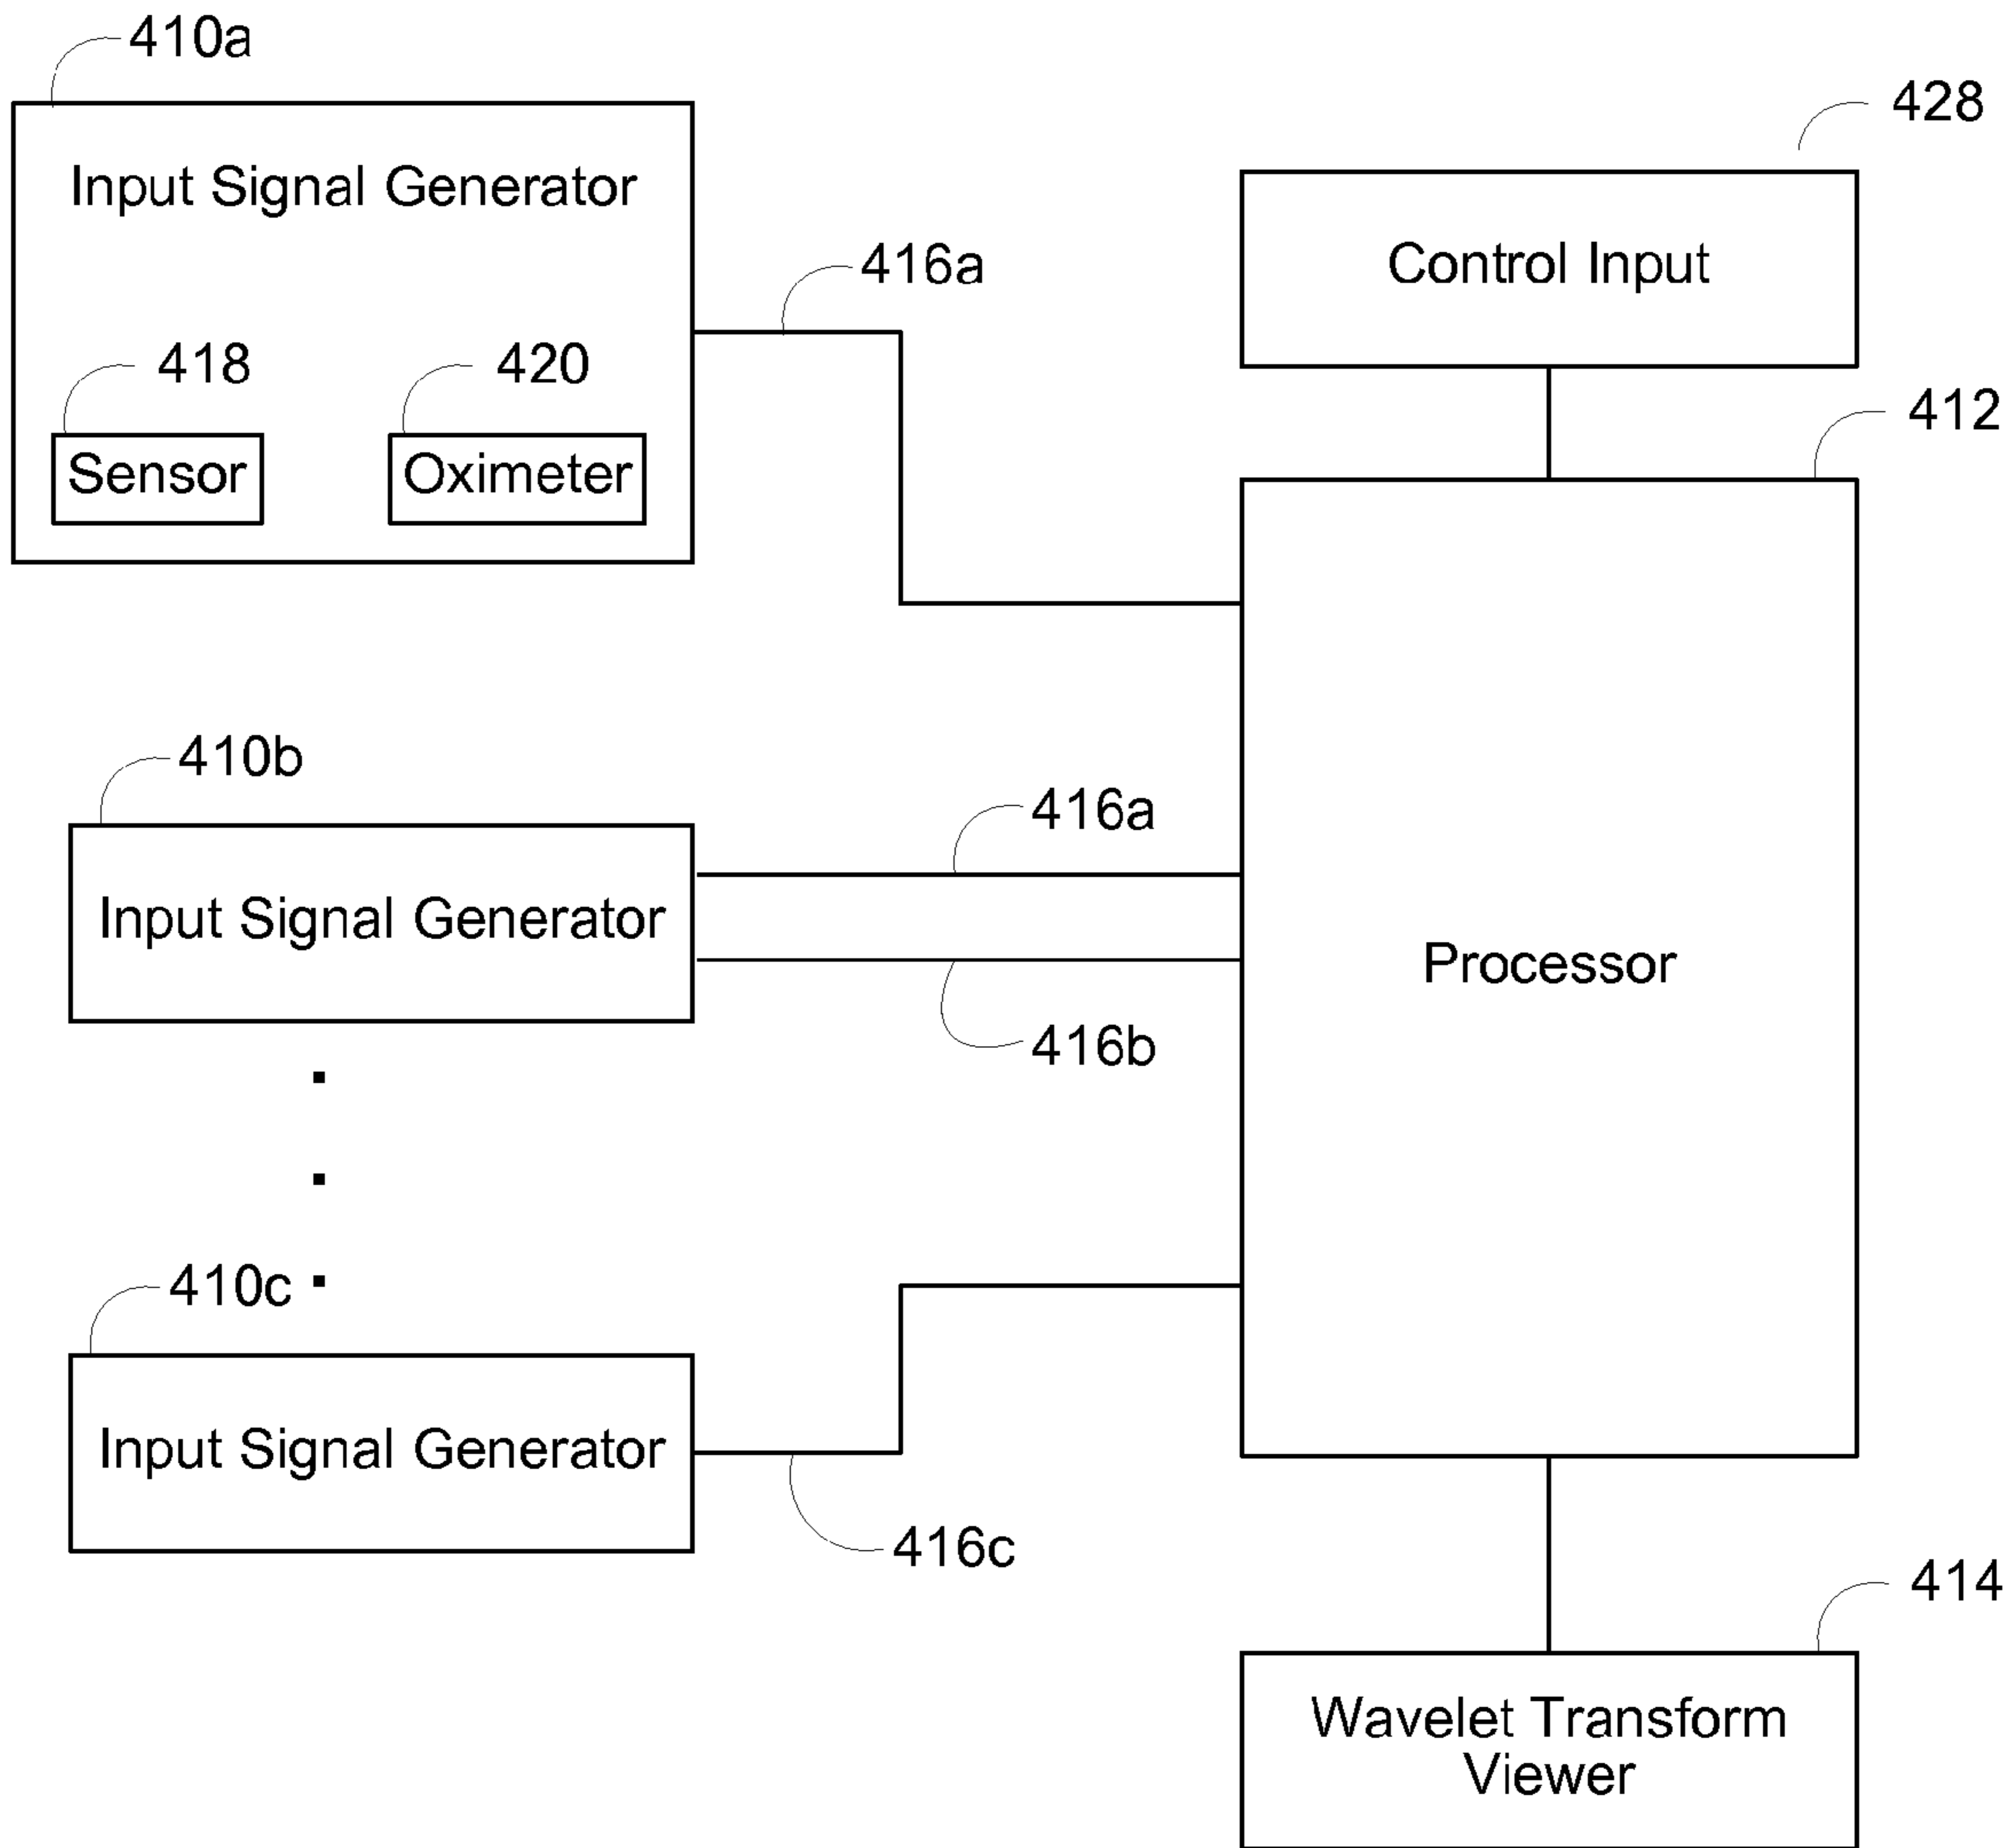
410a

Input Signal Generator

418

Sensor

420

Oximeter

416a

428

Control Input

412

Processor

410b

Input Signal Generator

416a

416b

410c

Input Signal Generator

416c

414

Wavelet Transform Viewer